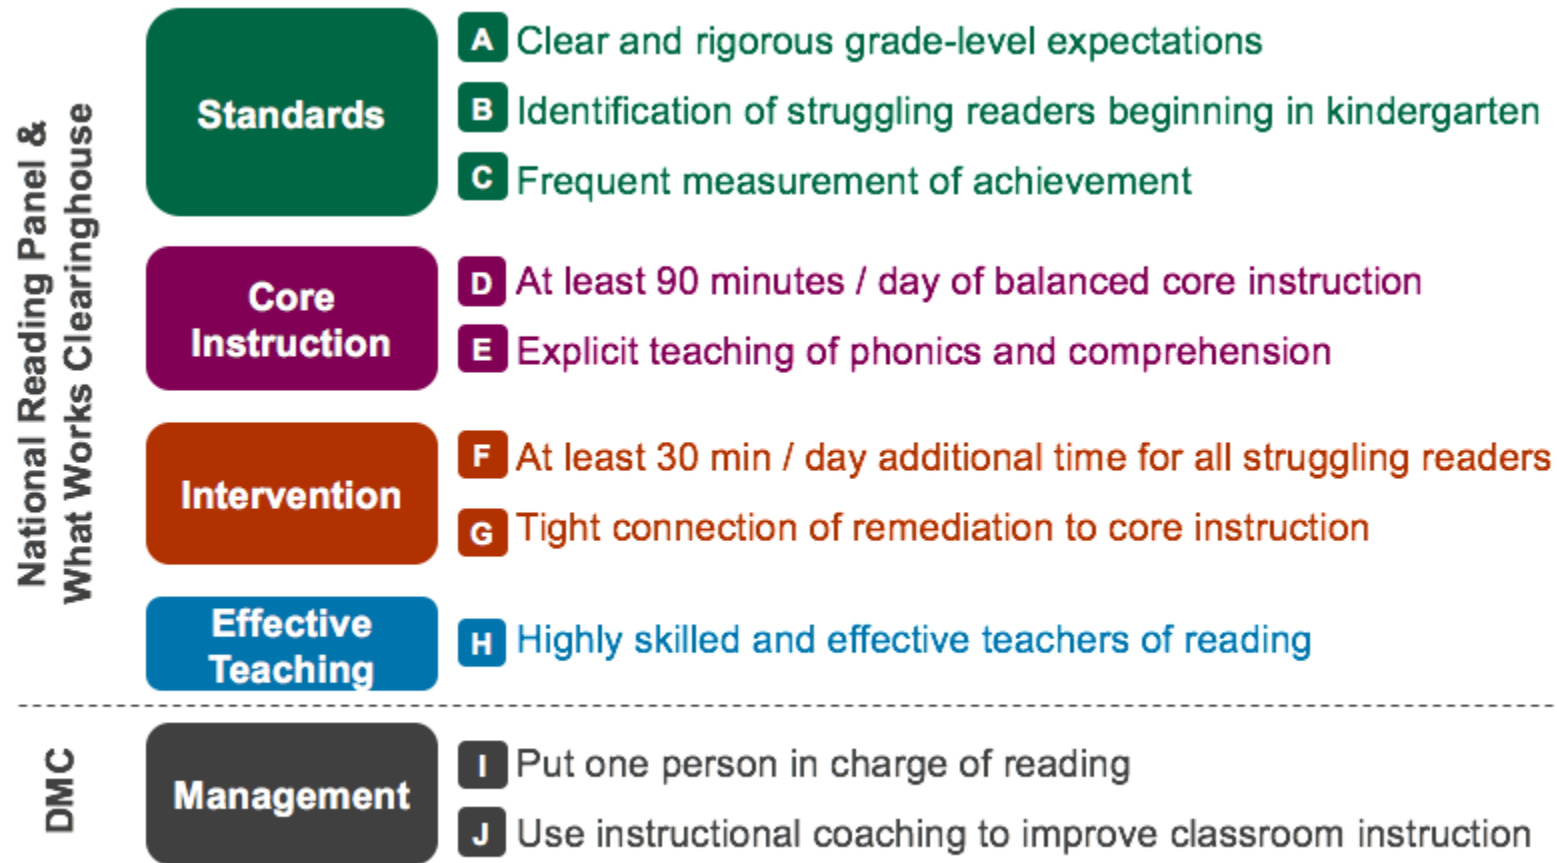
National Reading Panel & What Works Clearinghouse

Standards

A Clear and rigorous grade-level expectations

B Identification of struggling readers beginning in kindergarten

C Frequent measurement of achievement

Core Instruction

D At least 90 minutes / day of balanced core instruction

E Explicit teaching of phonics and comprehension

Intervention

F At least 30 min / day additional time for all struggling readers

G Tight connection of remediation to core instruction

Effective Teaching

H Highly skilled and effective teachers of reading

DMC

Management

I Put one person in charge of reading

J Use instructional coaching to improve classroom instruction